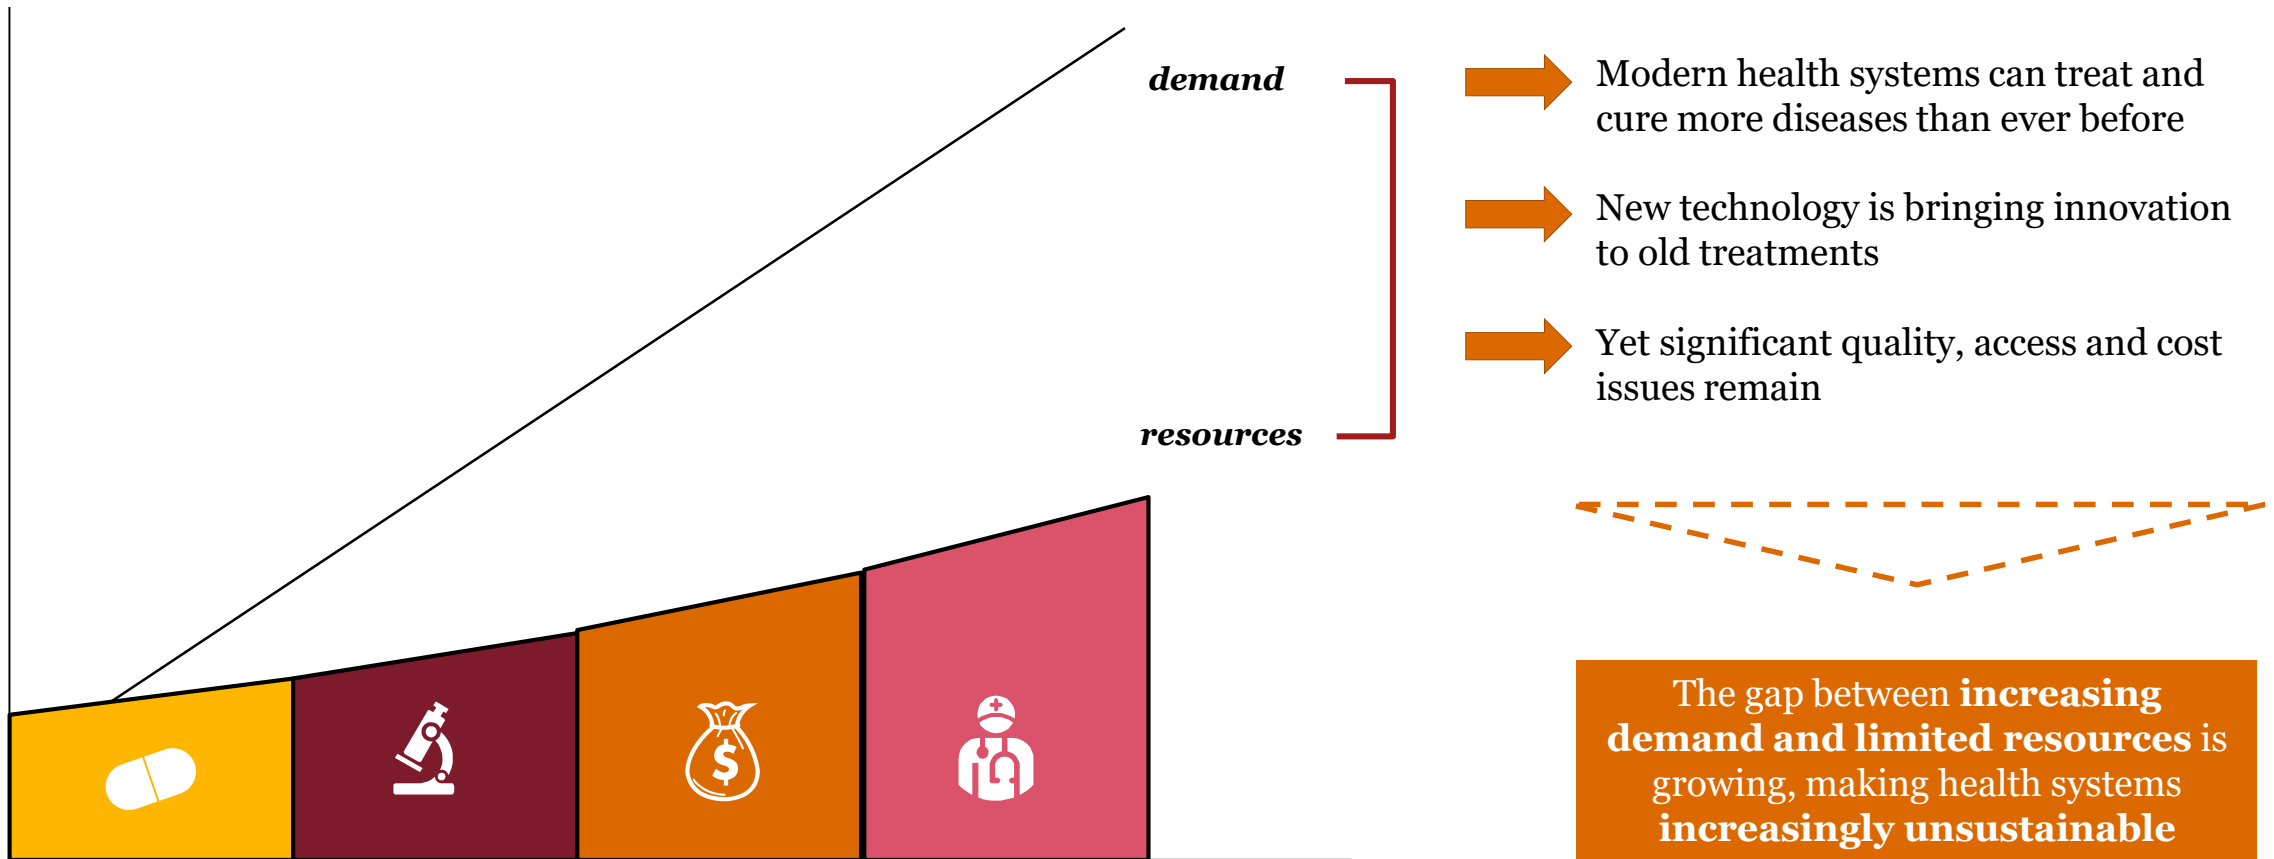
demand

resources

Modern health systems can treat and cure more diseases than ever before

New technology is bringing innovation to old treatments

Yet significant quality, access and cost issues remain

$

The gap between **increasing demand and limited resources** is growing, making health systems **increasingly unsustainable**